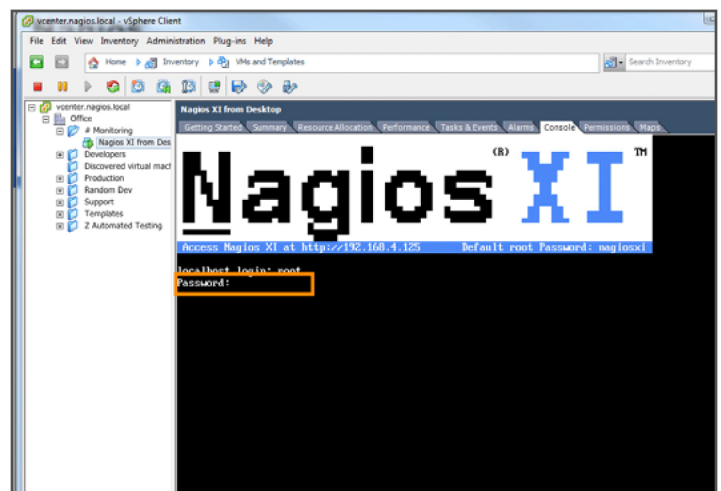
vcenter.nagios.local - vSphere Client

File Edit View Inventory Administration Plug-ins Help

Home Inventory VMs and Templates

Search Inventory

vcenter.nagios.local
Office
# Monitoring
Nagios XI from Des
Developers
Discovered virtual mac
Production
Random Dev
Support
Templates
Z Automated Testing

Nagios XI from Desktop

Getting Started Summary Resource Allocation Performance Tasks & Events Alarms Console Permissions Maps

Nagios XI
(R) TM

Access Nagios XI at http://192.168.4.125 Default root Password: nagiosxi

localhost login: root
Password: